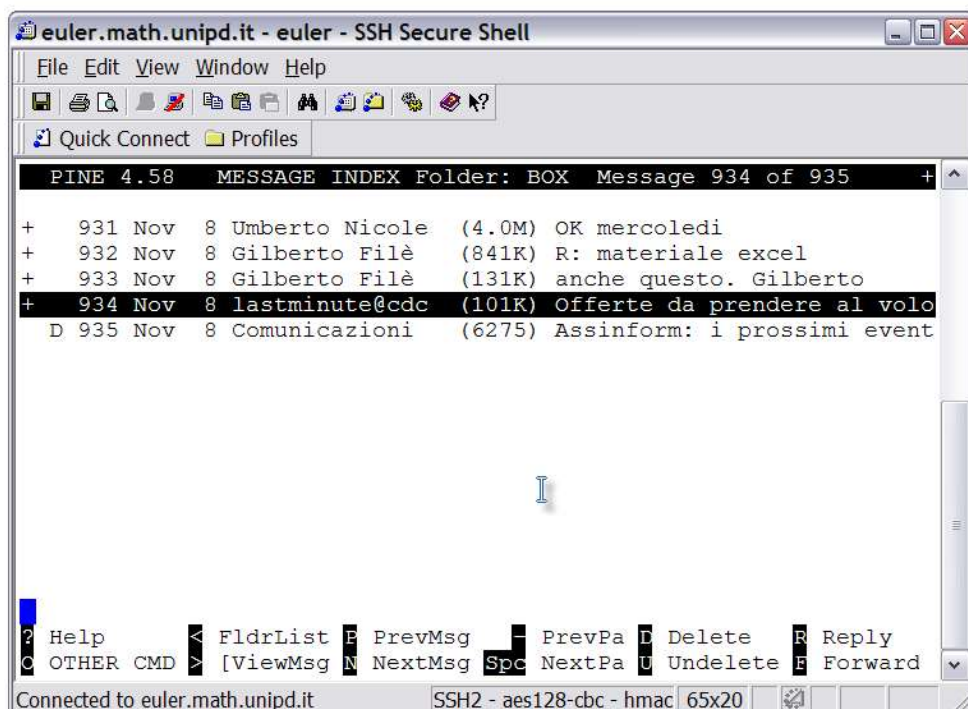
euler.math.unipd.it - euler - SSH Secure Shell

File Edit View Window Help

Quick Connect Profiles

PINE 4.58 MESSAGE INDEX Folder: BOX Message 934 of 935 +

+ 931 Nov 8 Umberto Nicole (4.0M) OK mercoledi
+ 932 Nov 8 Gilberto Filè (841K) R: materiale excel
+ 933 Nov 8 Gilberto Filè (131K) anche questo. Gilberto
+ 934 Nov 8 lastminute@cdc (101K) Offerte da prendere al volo
D 935 Nov 8 Comunicazioni (6275) Assinform: i prossimi event

? Help < FldrList P PrevMsg - PrevPa D Delete R Reply
O OTHER CMD > [ViewMsg N NextMsg Spc NextPa U Undelete F Forward

Connected to euler.math.unipd.it | SSH2 - aes128-cbc - hmac | 65x20